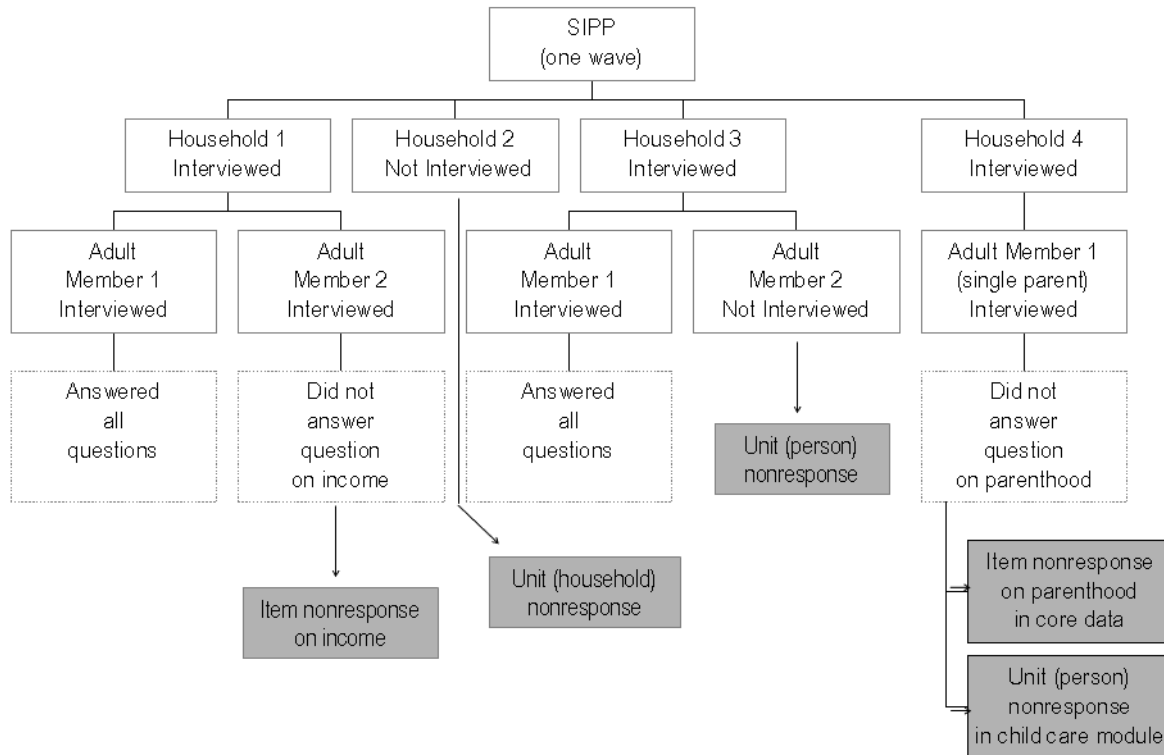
SIPP (one wave)

Household 1 Interviewed

Household 2 Not Interviewed

Household 3 Interviewed

Household 4 Interviewed

Adult Member 1 Interviewed

Adult Member 2 Interviewed

Adult Member 1 Interviewed

Adult Member 2 Not Interviewed

Adult Member 1 (single parent) Interviewed

Answered all questions

Did not answer question on income

Answered all questions

Unit (person) nonresponse

Did not answer question on parenthood

Item nonresponse on income

Unit (household) nonresponse

Item nonresponse on parenthood in core data

Unit (person) nonresponse in child care module